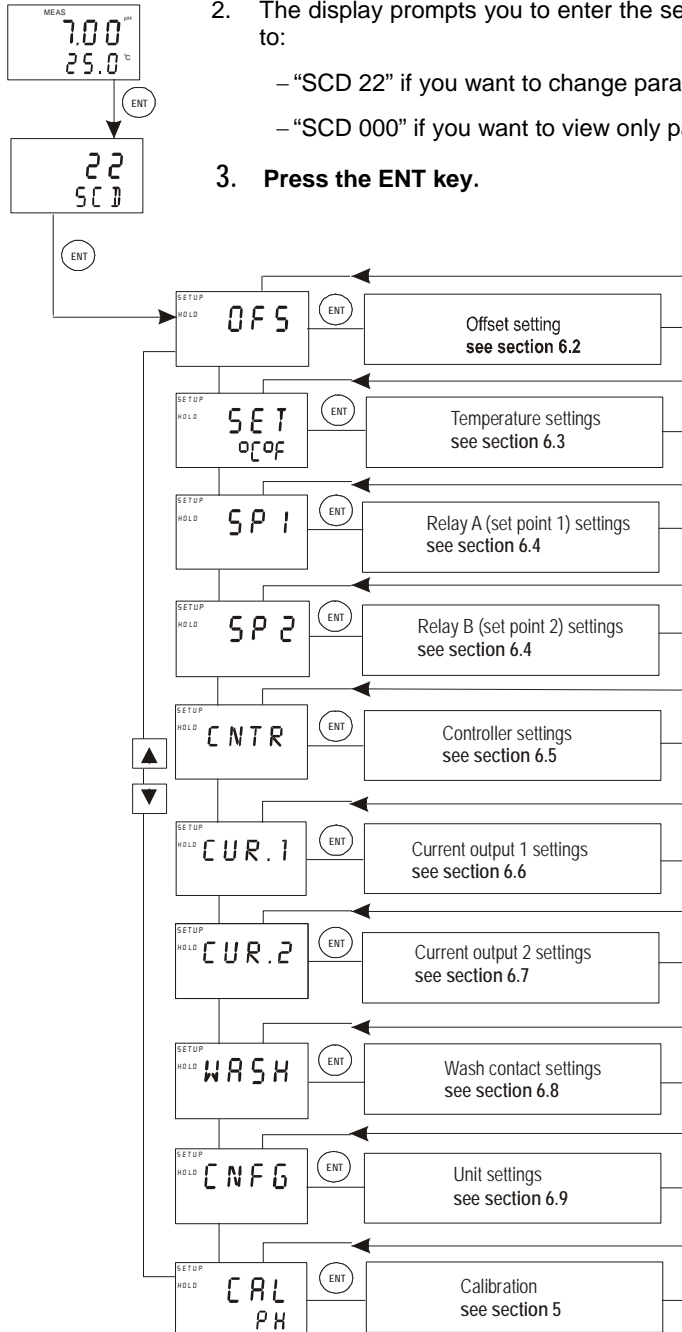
MEAS
7.00 pH
25.0 °C

ENT

22
SCD

ENT

2. The display prompts you to enter the se
to:

– “SCD 22” if you want to change para

– “SCD 000” if you want to view only pa

3. Press the ENT key.

SETUP
HOLD
OFS
ENT
Offset setting
see section 6.2

SETUP
HOLD
SET
°C°F
ENT
Temperature settings
see section 6.3

SETUP
HOLD
SP 1
ENT
Relay A (set point 1) settings
see section 6.4

SETUP
HOLD
SP 2
ENT
Relay B (set point 2) settings
see section 6.4

SETUP
HOLD
CNTR
ENT
Controller settings
see section 6.5

▲
▼

SETUP
HOLD
CUR.1
ENT
Current output 1 settings
see section 6.6

SETUP
HOLD
CUR.2
ENT
Current output 2 settings
see section 6.7

SETUP
HOLD
WASH
ENT
Wash contact settings
see section 6.8

SETUP
HOLD
CNFG
ENT
Unit settings
see section 6.9

SETUP
HOLD
CAL
PH
ENT
Calibration
see section 5